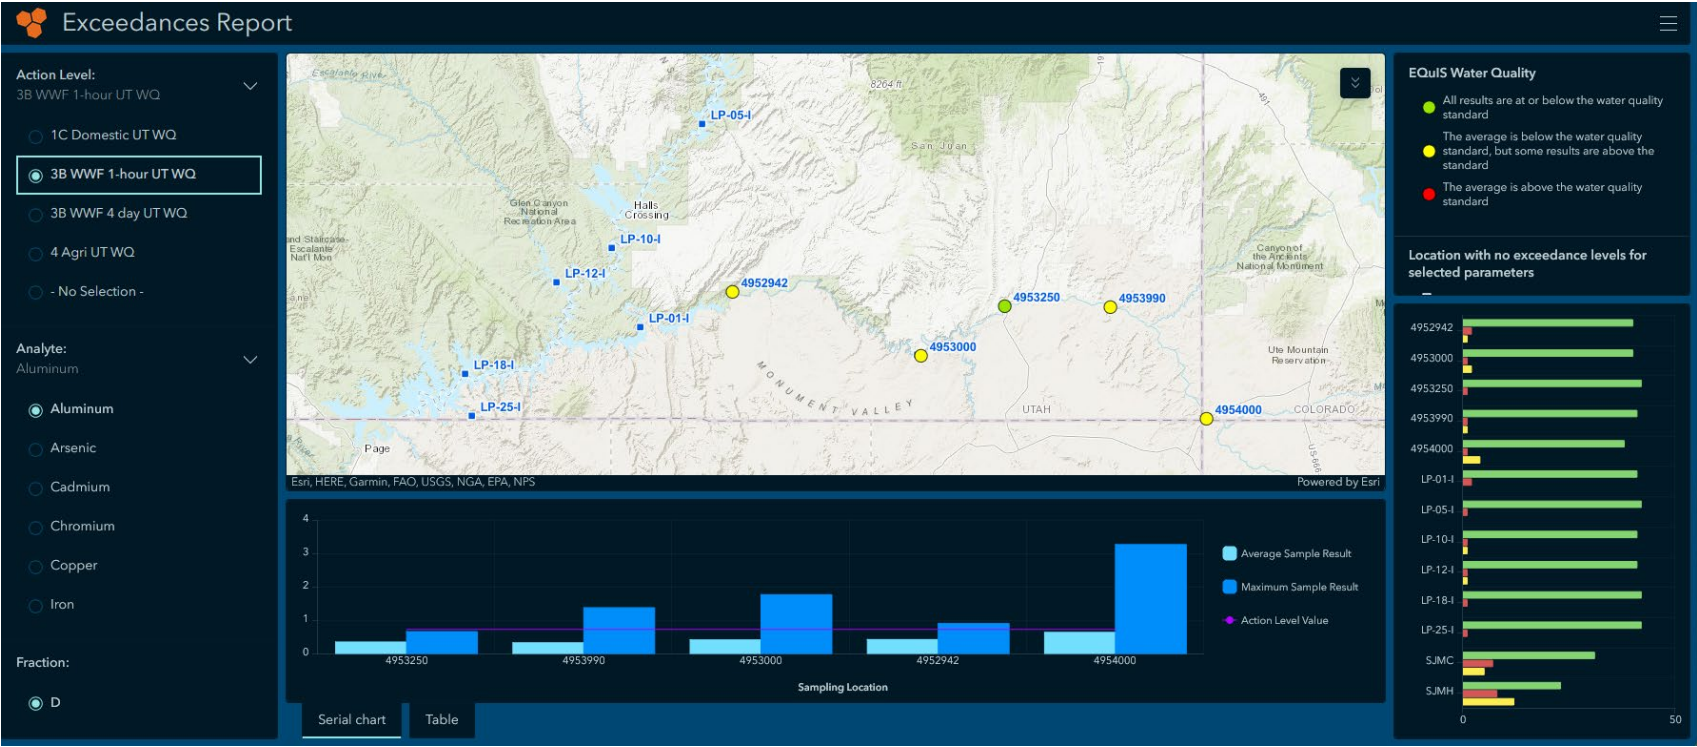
Exceedances Report

Action Level:
3B WWF 1-hour UT WQ

1C Domestic UT WQ

3B WWF 1-hour UT WQ

3B WWF 4 day UT WQ

4 Agri UT WQ

- No Selection -

Analyte:
Aluminum

Aluminum

Arsenic

Cadmium

Chromium

Copper

Iron

Fraction:

D

Escalante River
8264 ft
LP-05-I
San Juan
Glen Canyon National Recreation Area
Halls Crossing
LP-10-I
and Staircase-Escalante Nat'l Mon
LP-12-I
4952942
4953250
4953990
Canyons of the Ancients National Monument
LP-01-I
4953000
Ute Mountain Reservation
LP-18-I
MONUMENT VALLEY
LP-25-I
UTAH
4954000
COLORADO
Page
Esri, HERE, Garmin, FAO, USGS, NGA, EPA, NPS
Powered by Esri

4
3
2
1
0
4953250
4953990
4953000
4952942
4954000
Sampling Location

Average Sample Result
Maximum Sample Result
Action Level Value

Serial chart
Table

EQuIS Water Quality

All results are at or below the water quality standard

The average is below the water quality standard, but some results are above the standard

The average is above the water quality standard

Location with no exceedance levels for selected parameters

4952942
4953000
4953250
4953990
4954000
LP-01-I
LP-05-I
LP-10-I
LP-12-I
LP-18-I
LP-25-I
SJMC
SJMH
0
50